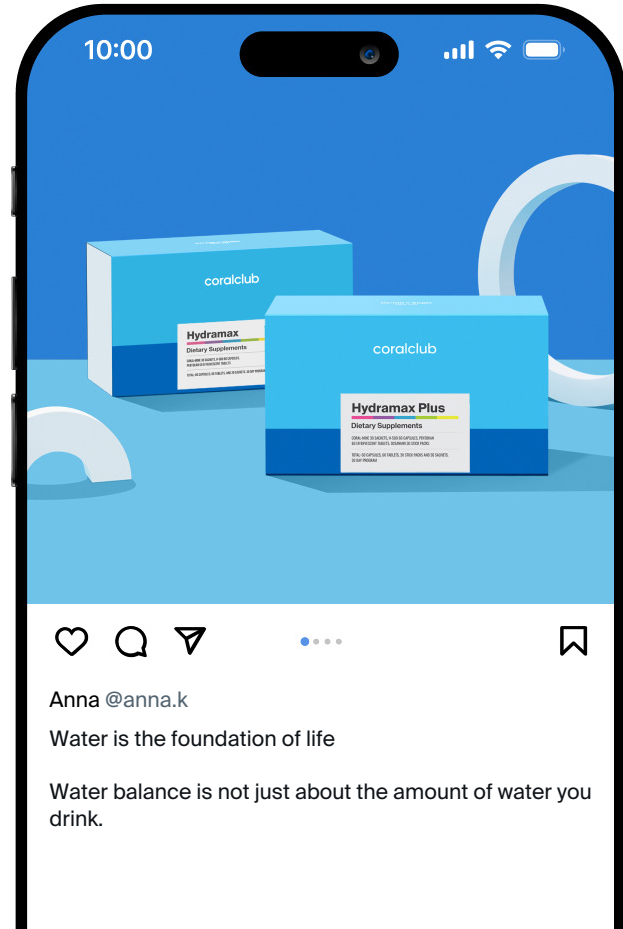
10:00

coralclub

Hydramax
Dietary Supplements

coralclub

Hydramax Plus
Dietary Supplements

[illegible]

Anna @anna.k

Water is the foundation of life

Water balance is not just about the amount of water you drink.